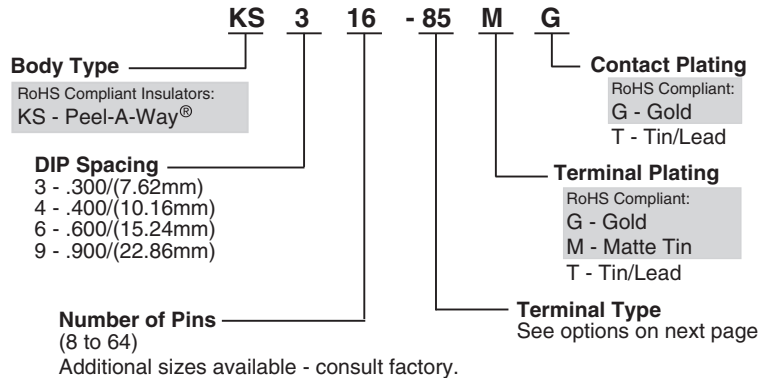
KS 3 16 - 85 M G

Body Type
RoHS Compliant Insulators:
KS - Peel-A-Way®

Contact Plating
RoHS Compliant:
G - Gold
T - Tin/Lead

DIP Spacing
3 - .300/(7.62mm)
4 - .400/(10.16mm)
6 - .600/(15.24mm)
9 - .900/(22.86mm)

Terminal Plating
RoHS Compliant:
G - Gold
M - Matte Tin
T - Tin/Lead

Number of Pins
(8 to 64)
Additional sizes available - consult factory.

Terminal Type
See options on next page